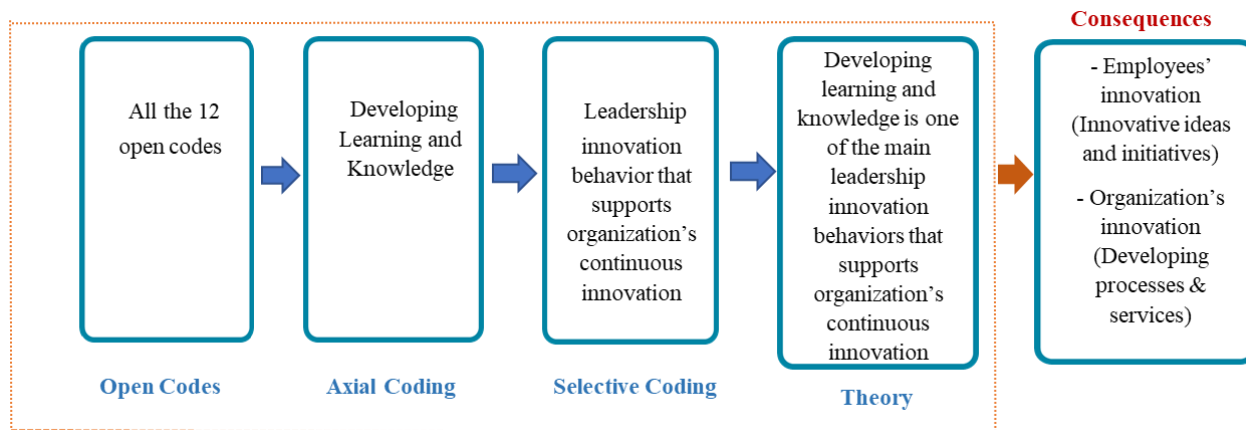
All the 12 open codes

Open Codes

Developing Learning and Knowledge

Axial Coding

Leadership innovation behavior that supports organization’s continuous innovation

Selective Coding

Developing learning and knowledge is one of the main leadership innovation behaviors that supports organization’s continuous innovation

Theory

Consequences

- Employees’ innovation (Innovative ideas and initiatives)

- Organization’s innovation (Developing processes & services)